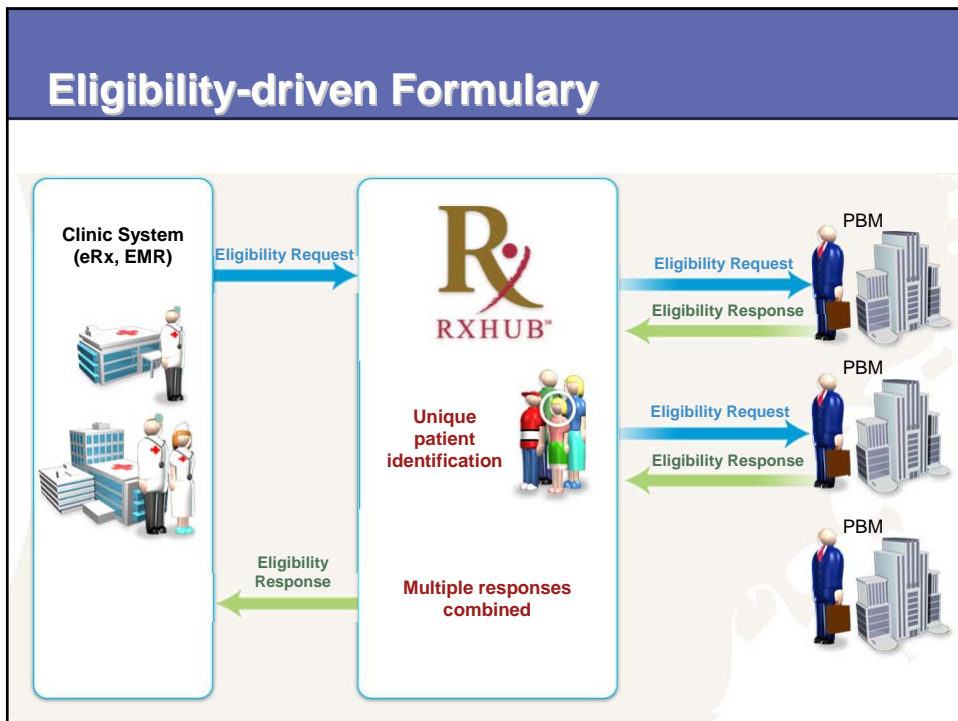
Eligibility-driven Formulary

Clinic System (eRx, EMR)

Eligibility Request

RXHUB™

Unique patient identification

Multiple responses combined

Eligibility Response

PBM

Eligibility Request

Eligibility Response

PBM

Eligibility Request

Eligibility Response

PBM